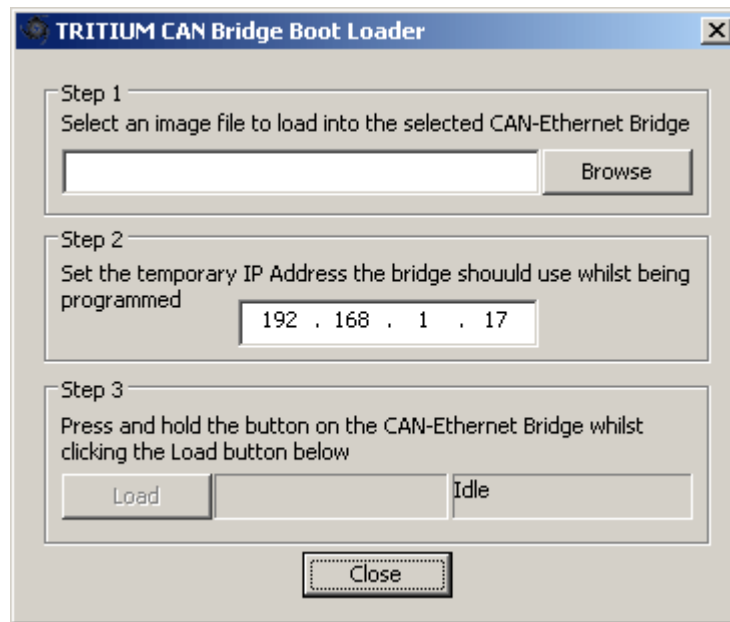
TRITIUM CAN Bridge Boot Loader

X

Step 1

Select an image file to load into the selected CAN-Ethernet Bridge

Browse

Step 2

Set the temporary IP Address the bridge shouuld use whilst being programmed

192 . 168 . 1 . 17

Step 3

Press and hold the button on the CAN-Ethernet Bridge whilst clicking the Load button below

Load

Idle

Close